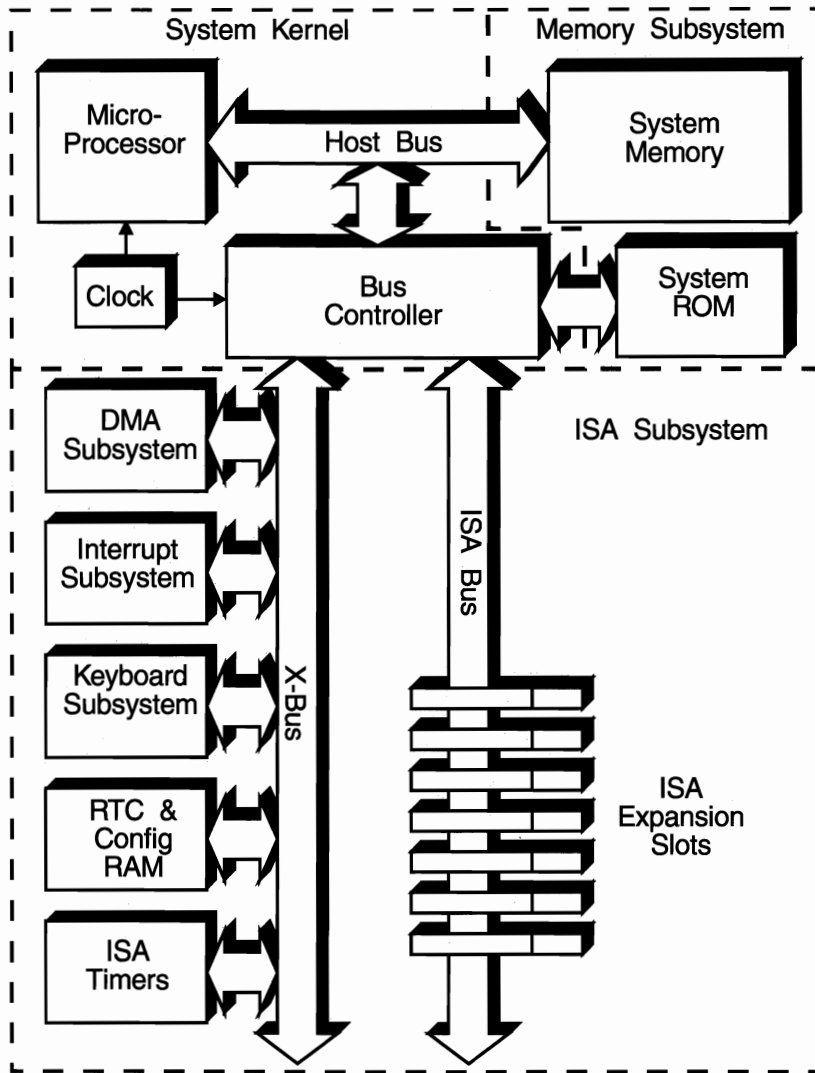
System Kernel

Memory Subsystem

Micro-Processor

Host Bus

System Memory

Clock

Bus Controller

System ROM

DMA Subsystem

ISA Subsystem

Interrupt Subsystem

ISA Bus

Keyboard Subsystem

X-Bus

RTC & Config RAM

ISA Expansion Slots

ISA Timers